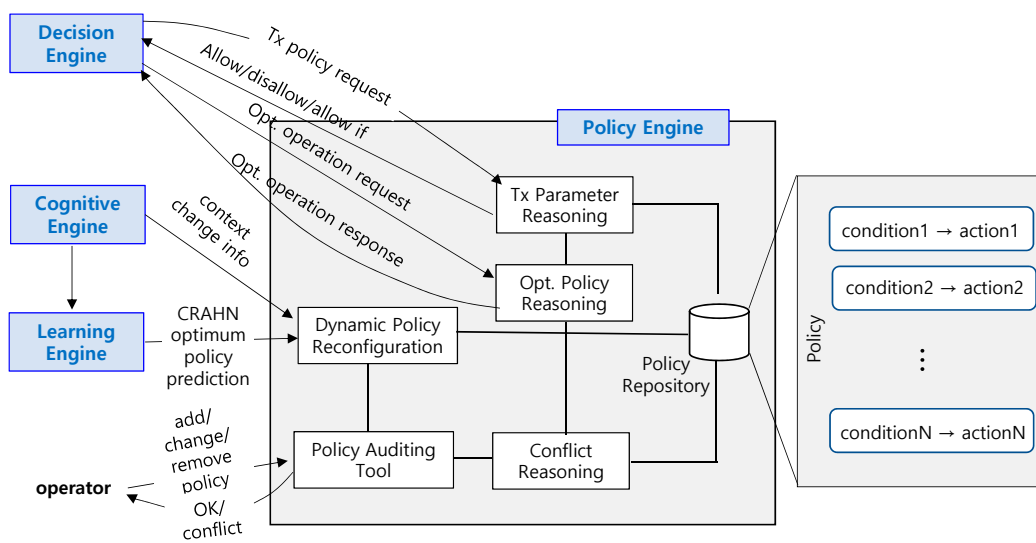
Decision Engine

Tx policy request

Allow/disallow/allow if

Opt. operation request

Opt. operation response

Policy Engine

Cognitive Engine

context change info

Learning Engine

CRAHN optimum policy prediction

Tx Parameter Reasoning

Opt. Policy Reasoning

Dynamic Policy Reconfiguration

Policy Repository

add/ change/ remove policy

operator

OK/ conflict

Policy Auditing Tool

Conflict Reasoning

Policy

condition1 → action1

condition2 → action2

⋮

conditionN → actionN